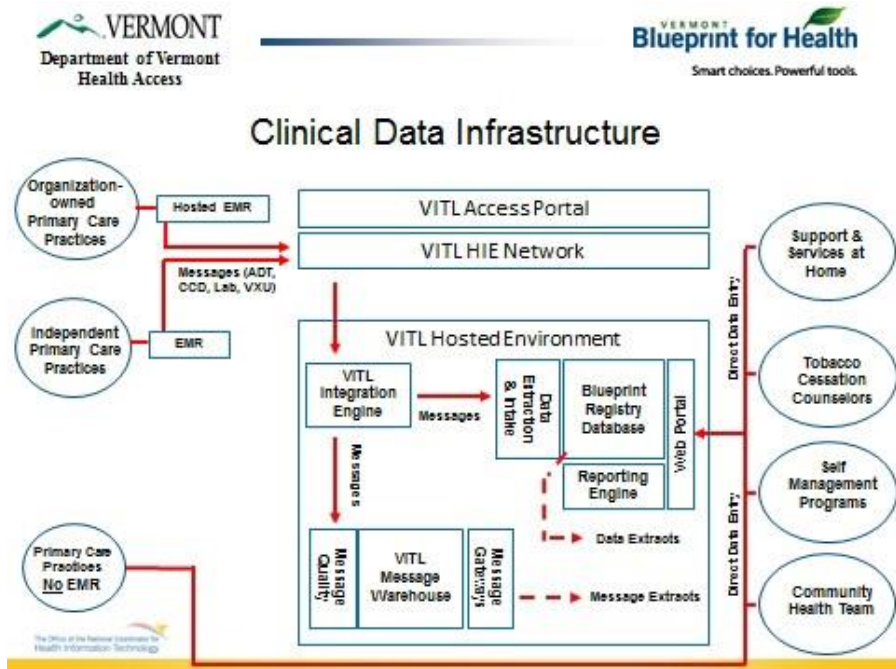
VERMONT
Department of Vermont Health Access

VERMONT
Blueprint for Health
Smart choices. Powerful tools.

Clinical Data Infrastructure

Organization-owned Primary Care Practices

Hosted EMR

VITL Access Portal

VITL HIE Network

Messages (ADT, CCD, Lab, VXU)

Independent Primary Care Practices

EMR

VITL Hosted Environment

VITL Integration Engine

Messages

Data Extraction & Intake

Blueprint Registry Database

Web Portal

Messages

Reporting Engine

Data Extracts

Message Quality

VITL Message Warehouse

Message Gateways

Message Extracts

Primary Care Practices No EMR

Support & Services at Home

Direct Data Entry

Tobacco Cessation Counselors

Self Management Programs

Direct Data Entry

Community Health Team

The Office of the National Coordinator for Health Information Technology